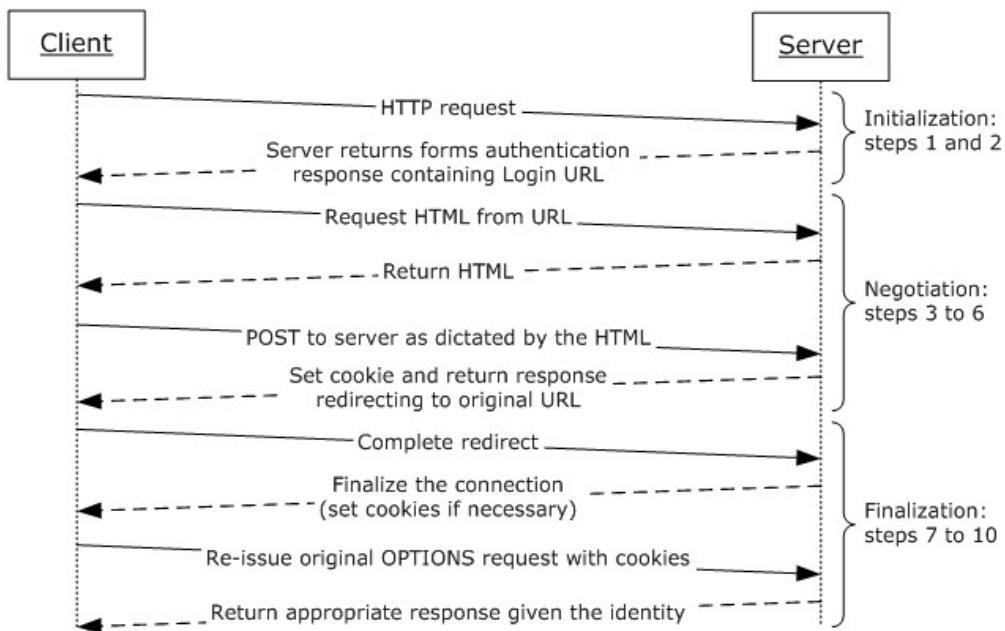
Client

Server

HTTP request

Server returns forms authentication response containing Login URL

Initialization: steps 1 and 2

Request HTML from URL

Return HTML

POST to server as dictated by the HTML

Set cookie and return response redirecting to original URL

Negotiation: steps 3 to 6

Complete redirect

Finalize the connection (set cookies if necessary)

Re-issue original OPTIONS request with cookies

Return appropriate response given the identity

Finalization: steps 7 to 10